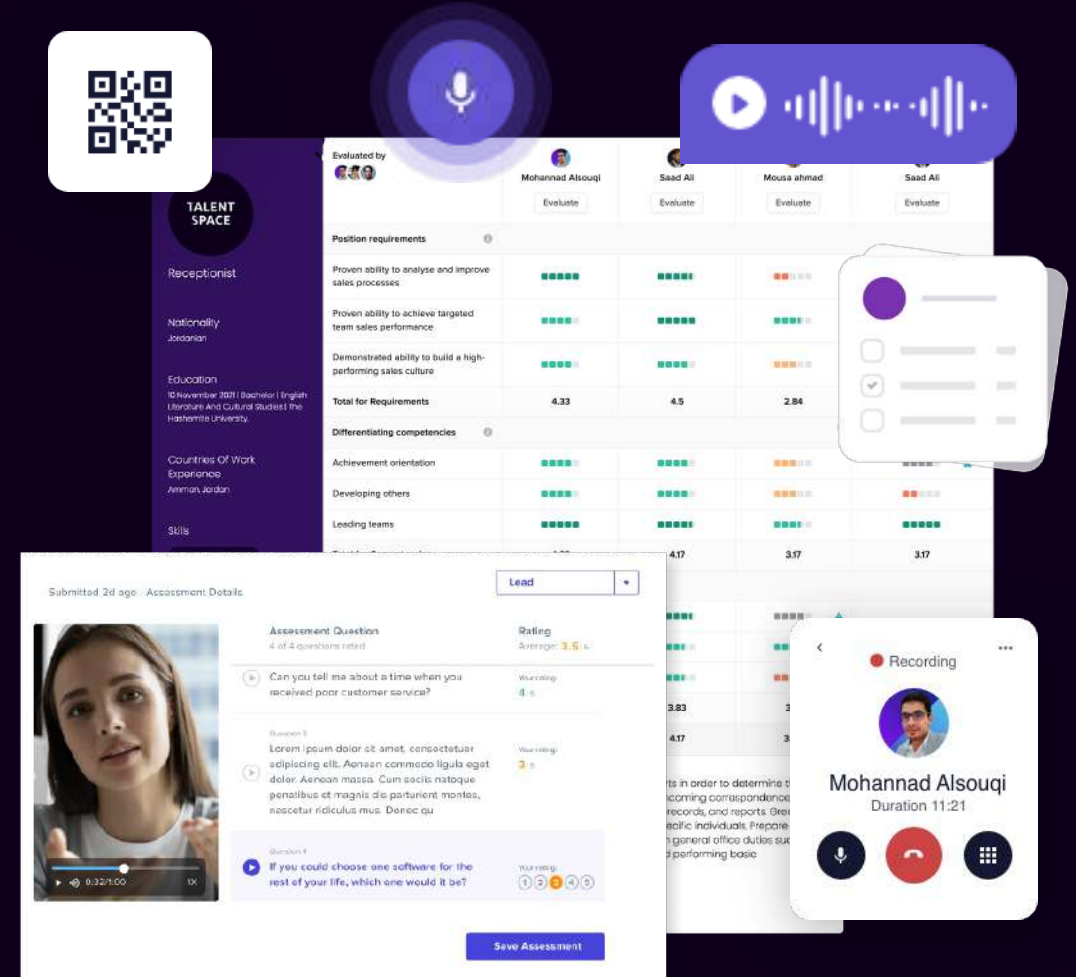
TALENT SPACE

Receptionist

Nationality
Jordanian

Education
10 November 2021 | Bachelor | English Literature And Cultural Studies | the Hashemite University

Countries Of Work Experience
Amman, Jordan

Skills

Evaluated by

| | Mohannad Alsouqi | Saad Ali | Mousa ahmad | Saad Ali |
|---|---|---|---|---|
| | Evaluate | Evaluate | Evaluate | Evaluate |
| Position requirements | | | | |
| Proven ability to analyse and improve sales processes | | | | |
| Proven ability to achieve targeted team sales performance | | | | |
| Demonstrated ability to build a high-performing sales culture | | | | |
| Total for Requirements | 4.33 | 4.5 | 2.84 | |
| Differentiating competencies | | | | |
| Achievement orientation | | | | |
| Developing others | | | | |
| Leading teams | | | | |
| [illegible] | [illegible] | 4.17 | 3.17 | 3.17 |
| | | 3.83 | 3 | |
| | | 4.17 | 3 | |

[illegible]ts in order to determine t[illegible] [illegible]ncoming correspondence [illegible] records, and reports. Gre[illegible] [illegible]ecific individuals. Prepare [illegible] general office duties suc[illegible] performing basic

Submitted 2d ago · Assessment Details

Lead

0:32/1:00 1X

Assessment Question
4 of 4 questions rated

Rating
Average: 3.5

Can you tell me about a time when you received poor customer service?
Your rating: 4

Question 3
Lorem ipsum dolor sit amet, consectetuer adipiscing elit. Aenean commodo ligula eget dolor. Aenean massa. Cum sociis natoque penatibus et magnis dis parturient montes, nascetur ridiculus mus. Donec qu
Your rating: 3

Question 4
If you could choose one software for the rest of your life, which one would it be?
Your rating: 1 2 3 4 5

Save Assessment

Recording
Mohannad Alsouqi
Duration 11:21